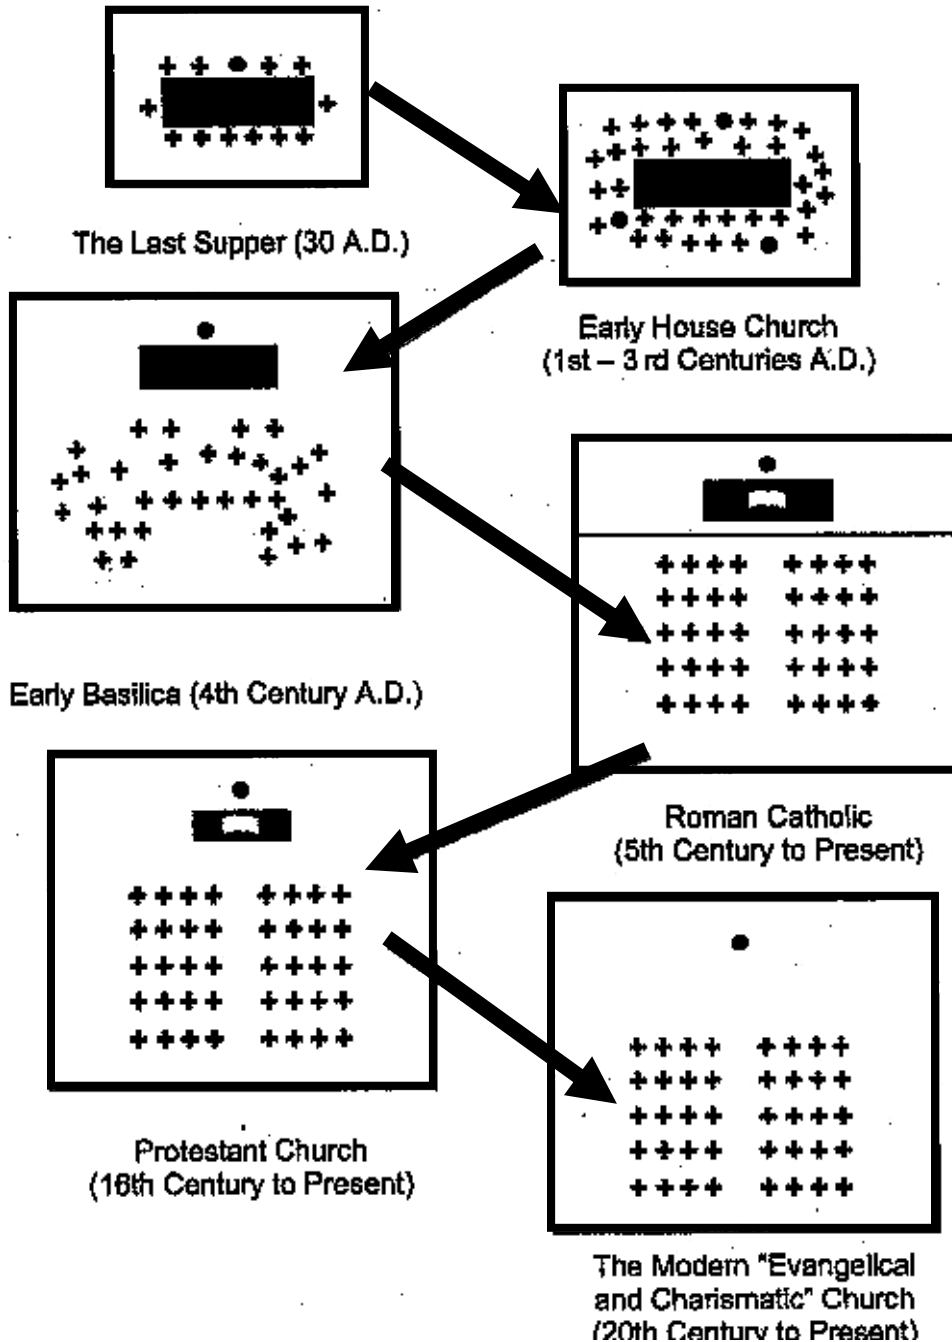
The Last Supper (30 A.D.)

Early House Church (1st – 3 rd Centuries A.D.)

Early Basilica (4th Century A.D.)

Roman Catholic (5th Century to Present)

Protestant Church (16th Century to Present)

The Modern "Evangelical and Charismatic" Church (20th Century to Present)